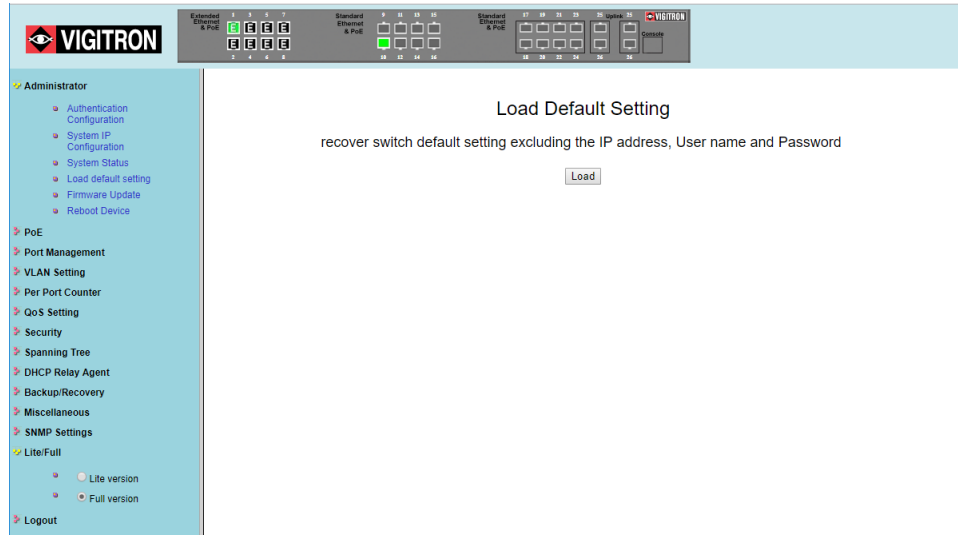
VIGITRON

Extended Ethernet & PoE
1 3 5 7
E E E E
E E E E
2 4 6 8

Standard Ethernet & PoE
9 11 13 15
10 12 14 16

Standard Ethernet & PoE
17 19 21 23
18 20 22 24

25 Uplink 25
26 26

VIGITRON
Console

Administrator
Authentication Configuration
System IP Configuration
System Status
Load default setting
Firmware Update
Reboot Device
PoE
Port Management
VLAN Setting
Per Port Counter
QoS Setting
Security
Spanning Tree
DHCP Relay Agent
Backup/Recovery
Miscellaneous
SNMP Settings
Lite/Full
Lite version
Full version
Logout

Load Default Setting

recover switch default setting excluding the IP address, User name and Password

Load